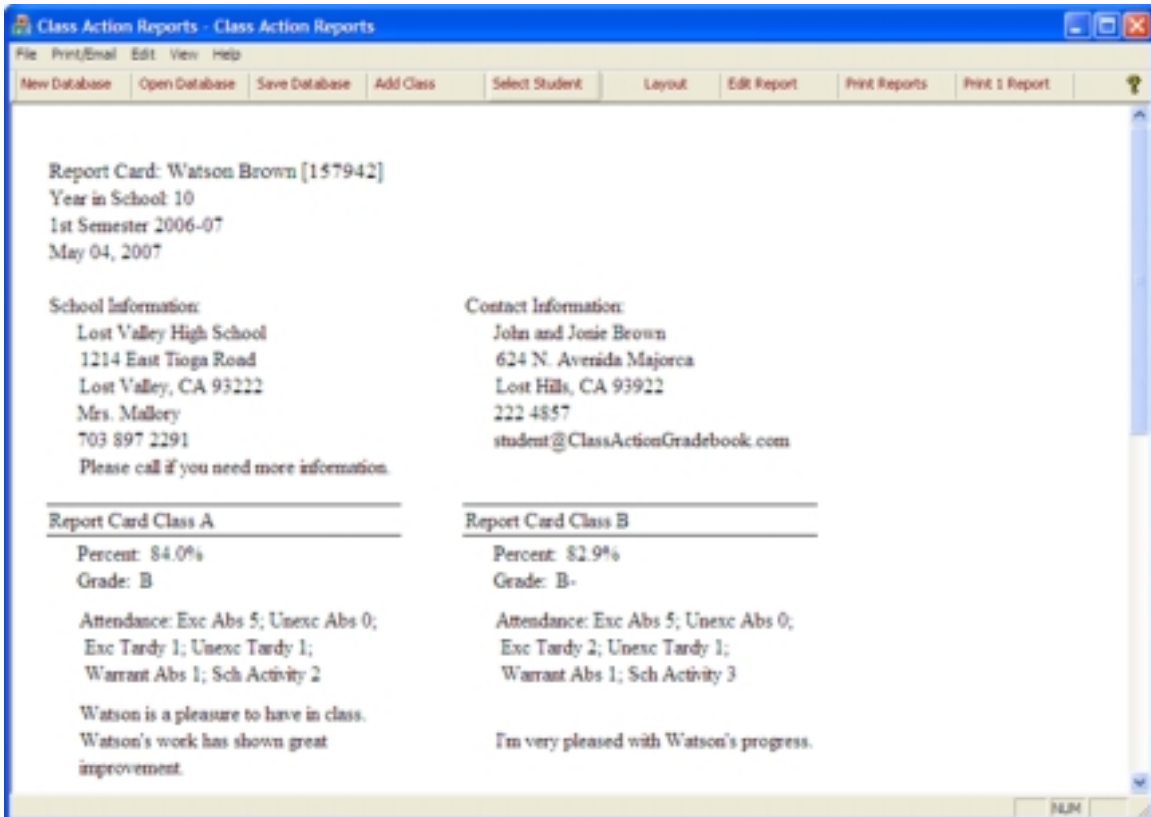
Class Action Reports - Class Action Reports

File Print/Email Edit View Help

New Database | Open Database | Save Database | Add Class | Select Student | Layout | Edit Report | Print Reports | Print 1 Report

Report Card: Watson Brown [157942]
Year in School: 10
1st Semester 2006-07
May 04, 2007

School Information:
Lost Valley High School
1214 East Tioga Road
Lost Valley, CA 93222
Mrs. Mallory
703 897 2291
Please call if you need more information.

Contact Information:
John and Josie Brown
624 N. Avenida Majorca
Lost Hills, CA 93922
222 4857
student@ClassActionGradebook.com

Report Card Class A
Percent: 84.0%
Grade: B

Attendance: Exc Abs 5; Unexc Abs 0; Exc Tardy 1; Unexc Tardy 1; Warrant Abs 1; Sch Activity 2

Watson is a pleasure to have in class. Watson's work has shown great improvement.

Report Card Class B
Percent: 82.9%
Grade: B-

Attendance: Exc Abs 5; Unexc Abs 0; Exc Tardy 2; Unexc Tardy 1; Warrant Abs 1; Sch Activity 3

I'm very pleased with Watson's progress.

NUM